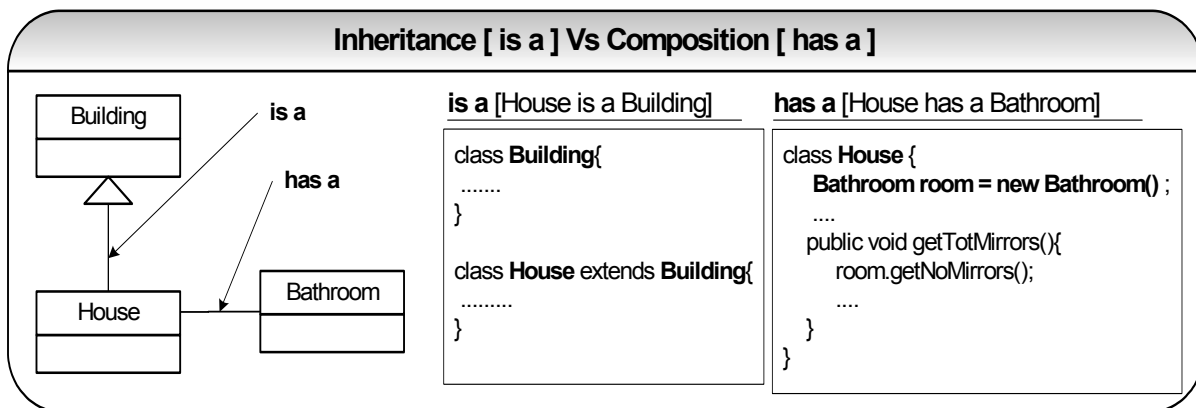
Inheritance [ is a ] Vs Composition [ has a ]

Building

is a

has a

House

Bathroom

is a [House is a Building]

class Building{
.......
}

class House extends Building{
.........
}

has a [House has a Bathroom]

class House {
Bathroom room = new Bathroom() ;
....
public void getTotMirrors(){
room.getNoMirrors();
....
}
}